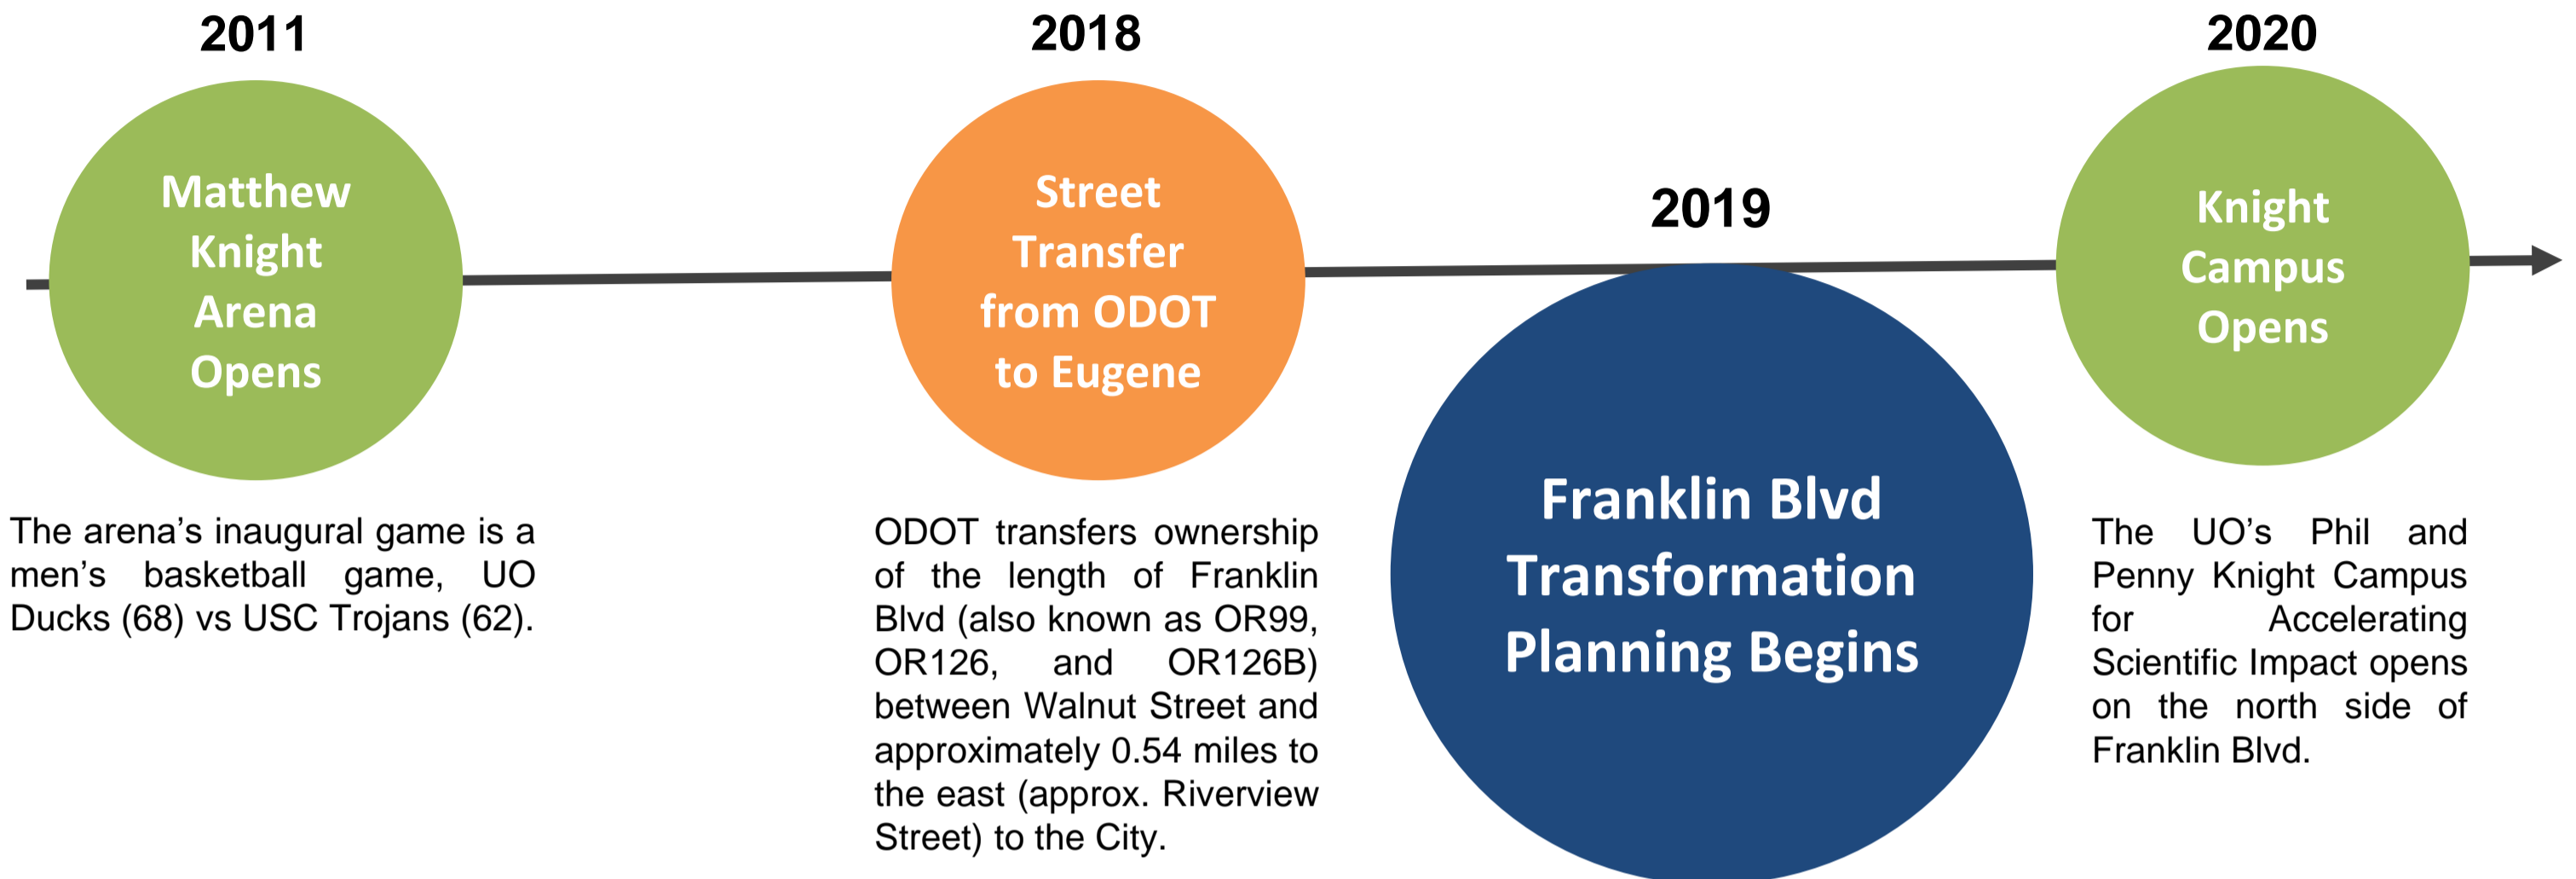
2011

Matthew Knight Arena Opens

The arena's inaugural game is a men's basketball game, UO Ducks (68) vs USC Trojans (62).

2018

Street Transfer from ODOT to Eugene

ODOT transfers ownership of the length of Franklin Blvd (also known as OR99, OR126, and OR126B) between Walnut Street and approximately 0.54 miles to the east (approx. Riverview Street) to the City.

2019

Franklin Blvd Transformation Planning Begins

2020

Knight Campus Opens

The UO's Phil and Penny Knight Campus for Accelerating Scientific Impact opens on the north side of Franklin Blvd.